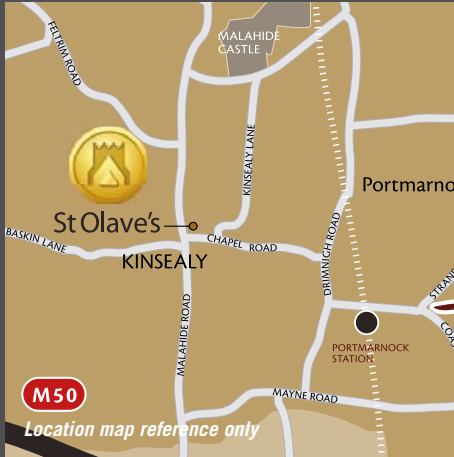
MALAHIDE CASTLE

FELTRIM ROAD

KINSEALY LANE

Portmarno

St Olave's

BASKIN LANE

CHAPEL ROAD

KINSEALY

DRIMNIGH ROAD

STRAN

COA

MALAHIDE ROAD

PORTMARNOCK STATION

M50

MAYNE ROAD

Location map reference only